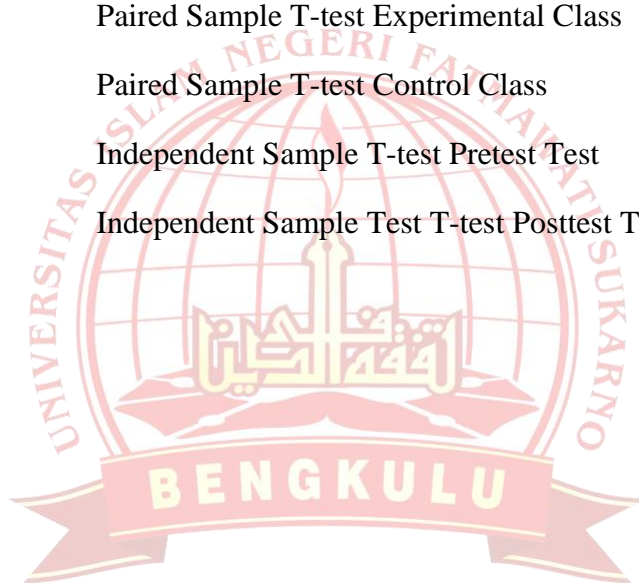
Paired Sample T-test Experimental Class

Paired Sample T-test Control Class

Independent Sample T-test Pretest Test

Independent Sample Test T-test Posttest T

UNIVERSITAS ISLAM NEGERI FATMAWATI SUKARNO

BENGKULU